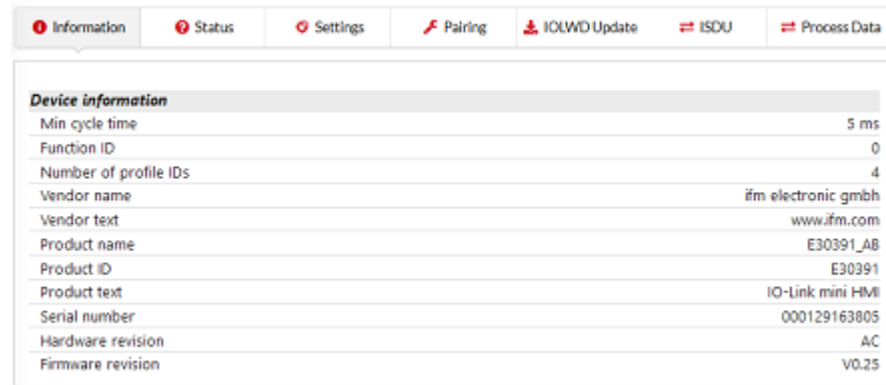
Information | Status | Settings | Pairing | IOLWD Update | ISDU | Process Data

| Device information | |
|---|---|
| Min cycle time | 5 ms |
| Function ID | 0 |
| Number of profile IDs | 4 |
| Vendor name | ifm electronic gmbh |
| Vendor text | www.ifm.com |
| Product name | E30391_AB |
| Product ID | E30391 |
| Product text | IO-Link mini HMI |
| Serial number | 000129163805 |
| Hardware revision | AC |
| Firmware revision | V0.25 |